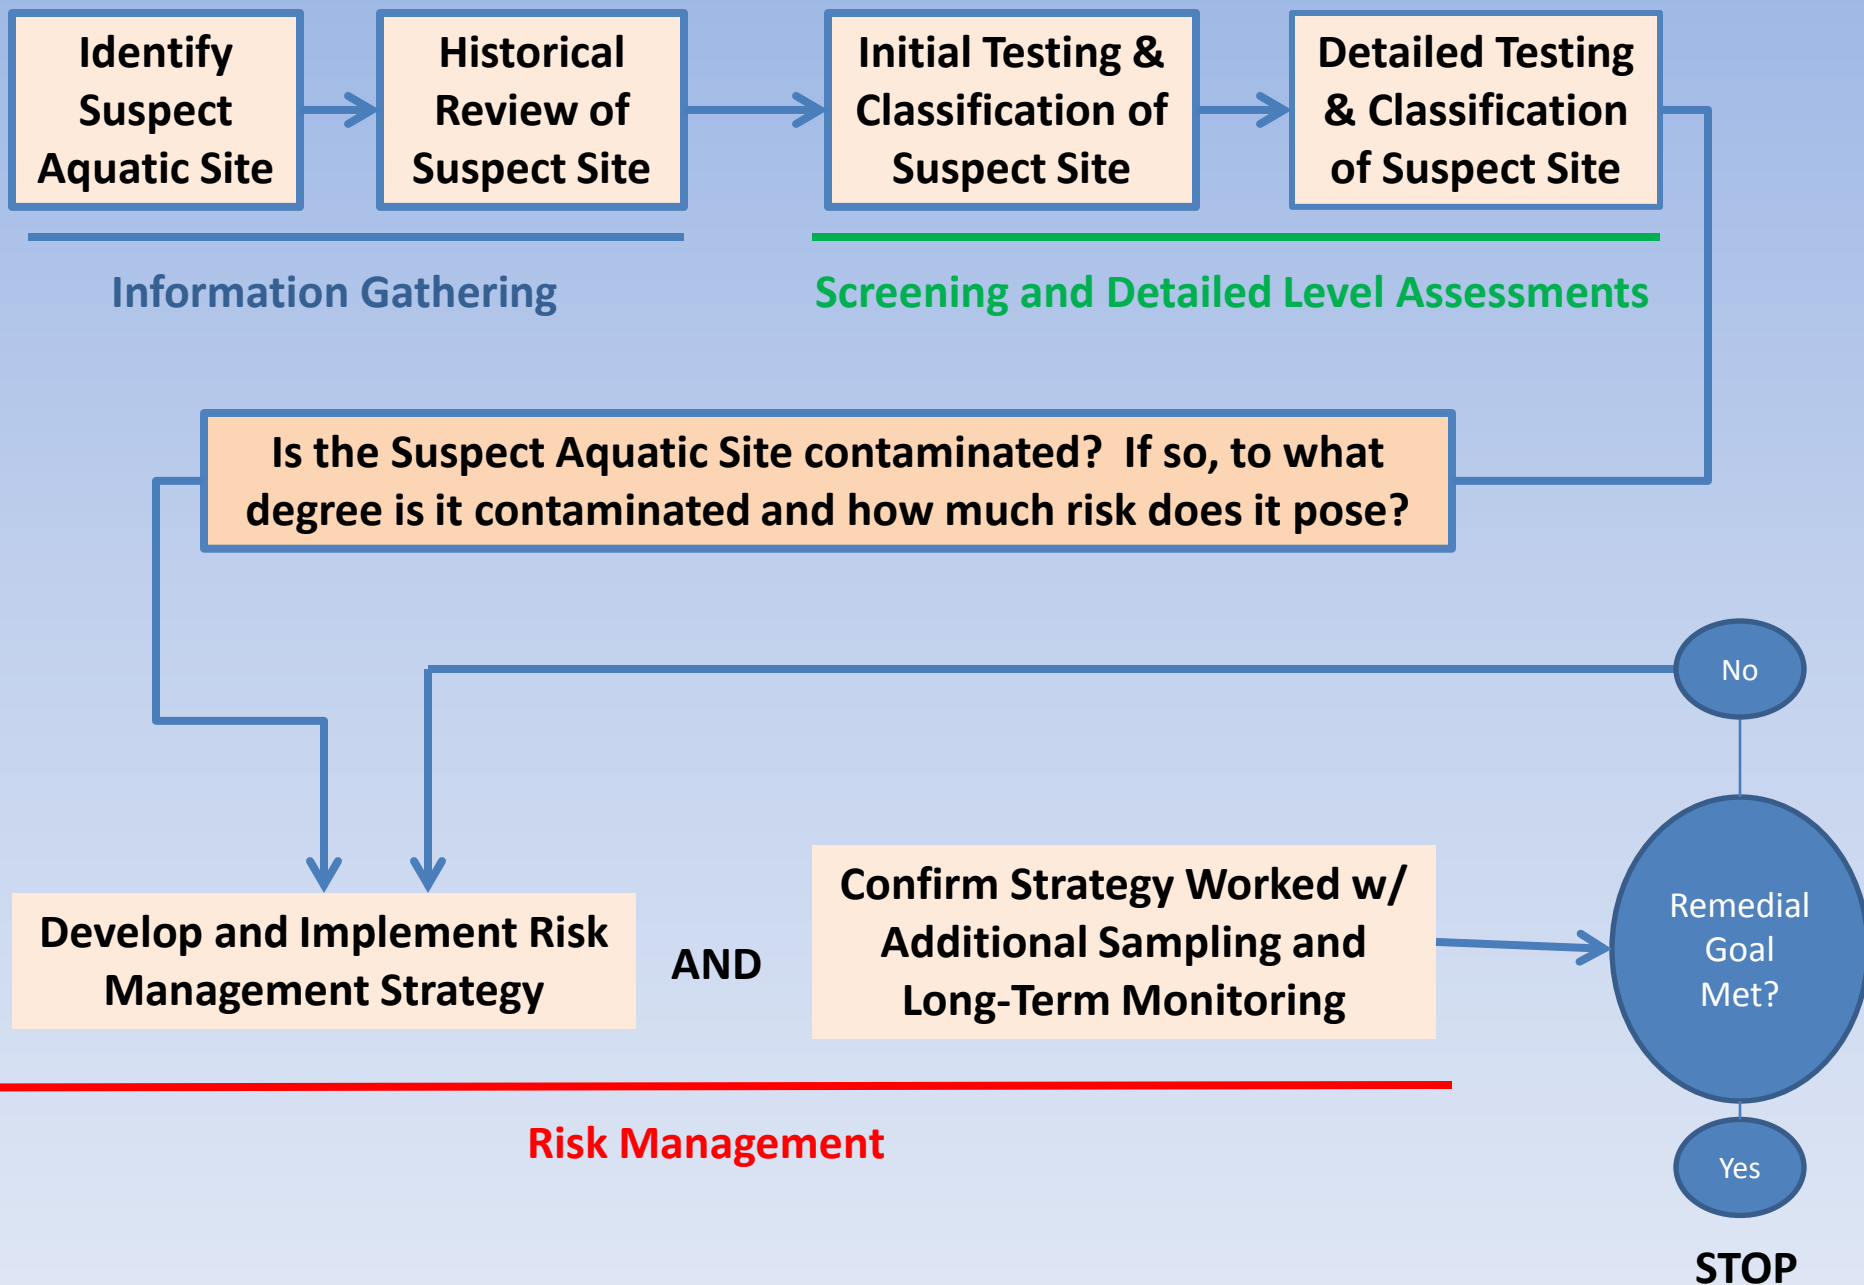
Identify Suspect Aquatic Site

Historical Review of Suspect Site

Initial Testing & Classification of Suspect Site

Detailed Testing & Classification of Suspect Site

Information Gathering

Screening and Detailed Level Assessments

Is the Suspect Aquatic Site contaminated? If so, to what degree is it contaminated and how much risk does it pose?

No

Develop and Implement Risk Management Strategy

AND

Confirm Strategy Worked w/ Additional Sampling and Long-Term Monitoring

Remedial Goal Met?

Risk Management

Yes

STOP